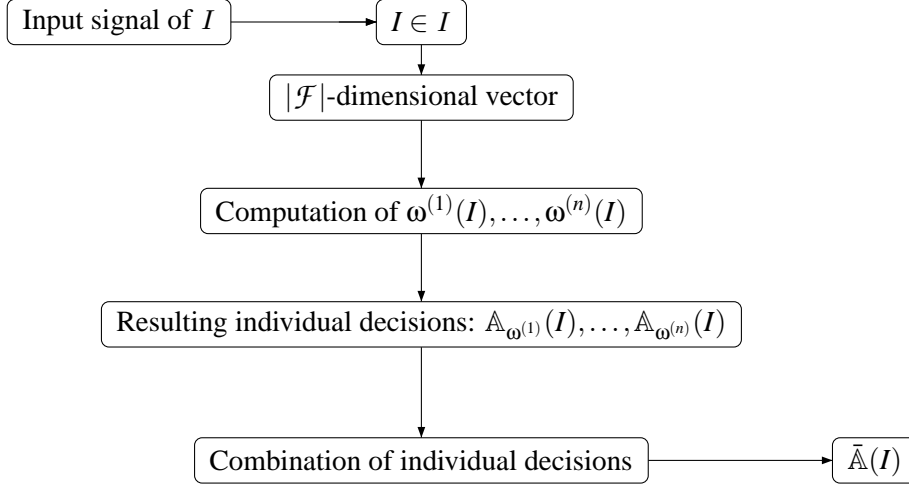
Input signal of $I$

$I \in \mathcal{I}$

$|\mathcal{F}|$-dimensional vector

Computation of $\omega^{(1)}(I), \ldots, \omega^{(n)}(I)$

Resulting individual decisions: $\mathbb{A}_{\omega^{(1)}}(I), \ldots, \mathbb{A}_{\omega^{(n)}}(I)$

Combination of individual decisions

$\bar{\mathbb{A}}(I)$